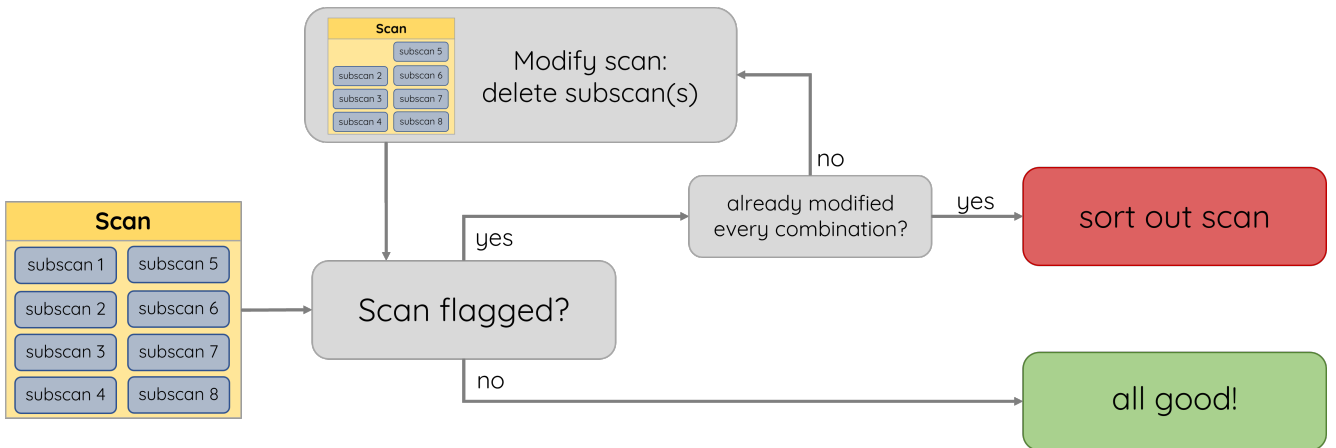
Scan
subscan 5
subscan 2
subscan 6
subscan 3
subscan 7
subscan 4
subscan 8

Modify scan:
delete subscan(s)

no

Scan
subscan 1
subscan 5
subscan 2
subscan 6
subscan 3
subscan 7
subscan 4
subscan 8

already modified
every combination?

yes

sort out scan

yes

Scan flagged?

no

all good!